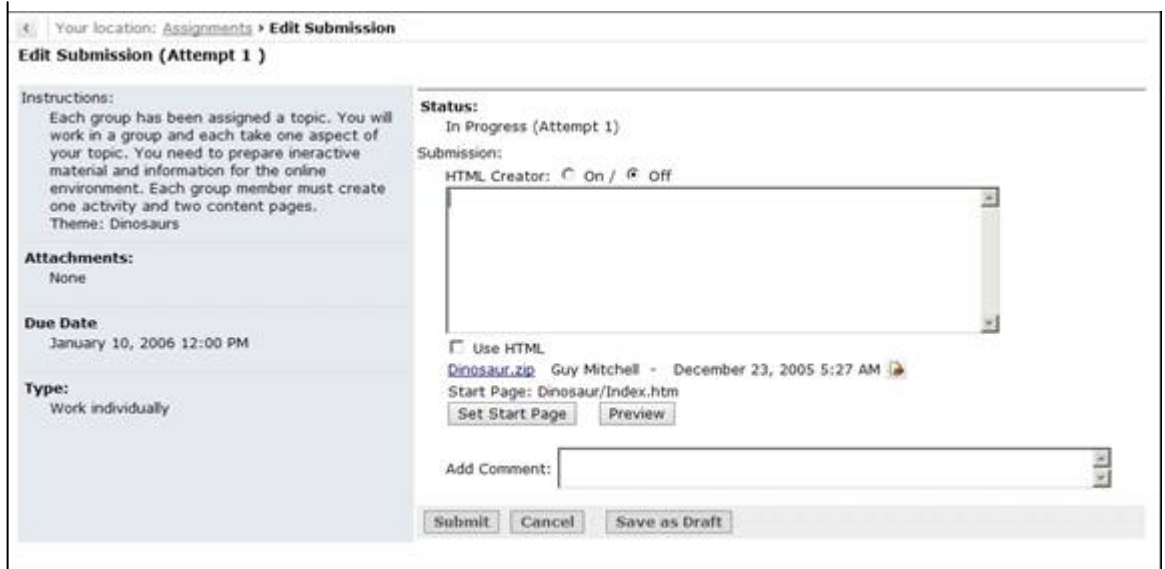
Your location: Assignments › Edit Submission

Edit Submission (Attempt 1 )

Instructions:
Each group has been assigned a topic. You will work in a group and each take one aspect of your topic. You need to prepare ineractive material and information for the online environment. Each group member must create one activity and two content pages.
Theme: Dinosaurs

Attachments:
None

Due Date
January 10, 2006 12:00 PM

Type:
Work individually

Status:
In Progress (Attempt 1)

Submission:
HTML Creator: On / Off

Use HTML

Dinosaur.zip Guy Mitchell - December 23, 2005 5:27 AM

Start Page: Dinosaur/Index.htm

Set Start Page Preview

Add Comment:

Submit Cancel Save as Draft